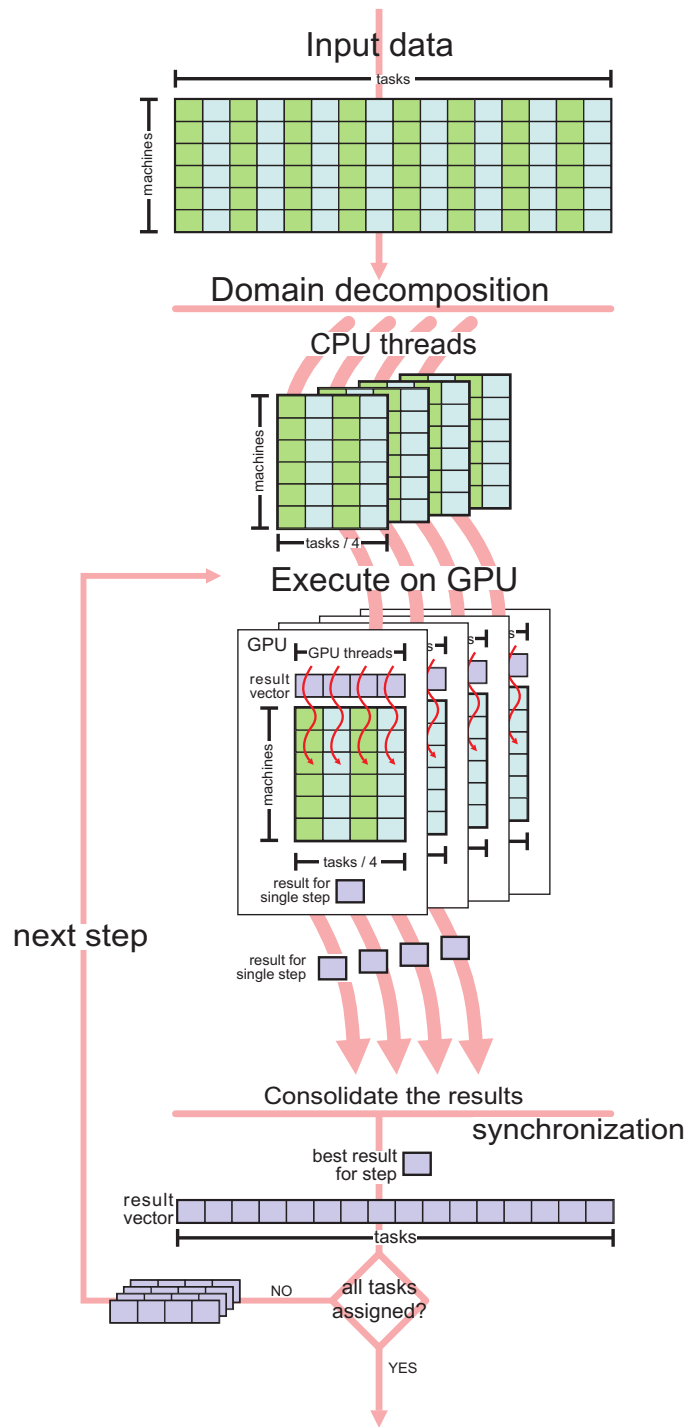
Input data

tasks

machines

Domain decomposition

CPU threads

machines

tasks / 4

Execute on GPU

GPU

GPU threads

result vector

machines

tasks / 4

result for single step

next step

result for single step

Consolidate the results

synchronization

best result for step

result vector

tasks

NO

all tasks assigned?

YES